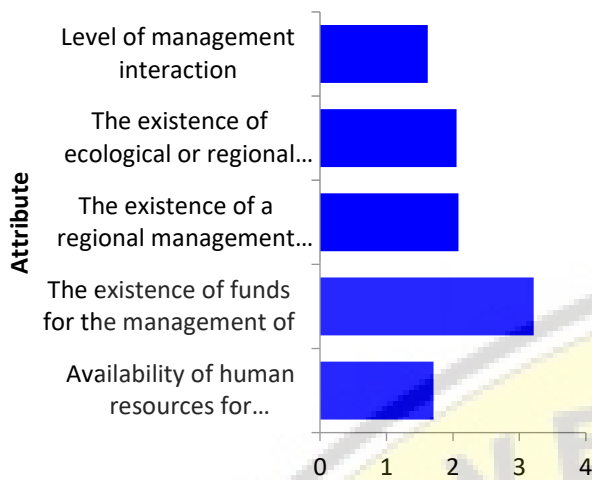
Attribute

Level of management interaction

The existence of ecological or regional…

The existence of a regional management…

The existence of funds for the management of

Availability of human resources for…

0 1 2 3 4